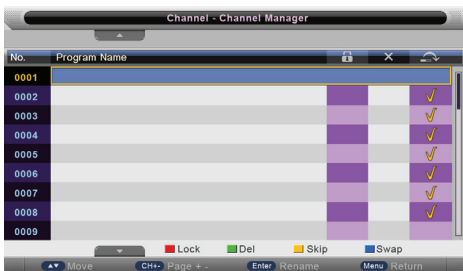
Channel - Channel Manager

| No. | Program Name | | | |
|---|---|---|---|---|
| 0001 | | | | |
| 0002 | | | | √ |
| 0003 | | | | √ |
| 0004 | | | | √ |
| 0005 | | | | √ |
| 0006 | | | | √ |
| 0007 | | | | √ |
| 0008 | | | | √ |
| 0009 | | | | |

Lock Del Skip Swap

Move CH+- Page + - Enter Rename Menu Return